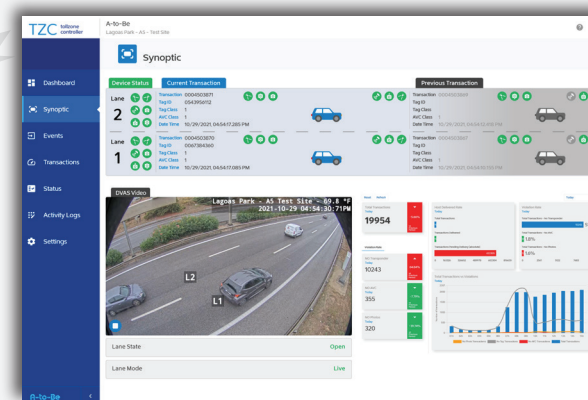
TZC tollzone controller

A-to-Be
Lagoas Park - A5 Test Site

Synoptic

Dashboard
Synoptic
Events
Transactions
Status
Activity Logs
Settings

A-to-Be

Device Status

Current Transaction

Previous Transaction

Lane
2

Transaction 0004503871
Tag ID 0543195012
Tag Class 1
AVC Class 1
Date Time 10/29/2021, 04:54:17.285 PM

Transaction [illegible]
Tag ID
Tag Class
AVC Class 1
Date Time 10/29/2021, 04:54:12.409 PM

Lane
1

Transaction 0004503870
Tag ID 0067184060
Tag Class 1
AVC Class 1
Date Time 10/29/2021, 04:54:17.085 PM

Transaction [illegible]
Tag ID
Tag Class
AVC Class 1
Date Time 10/29/2021, 04:54:10.709 PM

DVAS Video

Lagoas Park - A5 Test Site - 69.8 °F
2021-10-29 04:54:30.71PM

L2
L1

Lane State Open

Lane Mode Live

19954

10243

355

320

1.8%

1.4%